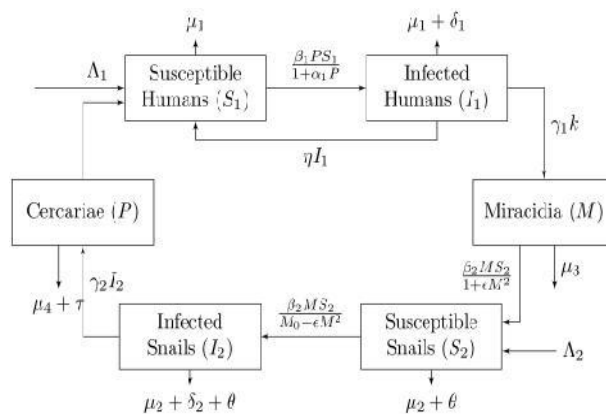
$\mu_1$

$\mu_1 + \delta_1$

$\Lambda_1$

Susceptible Humans $(S_1)$

$\frac{\beta_1 P S_1}{1+\alpha_1 P}$

Infected Humans $(I_1)$

$\eta I_1$

$\gamma_1 k$

Cercariae $(P)$

Miracidia $(M)$

$\frac{\beta_2 M S_2}{1+\epsilon M^2}$

$\mu_3$

$\gamma_2 I_2$

$\mu_4 + \tau$

$\frac{\beta_2 M S_2}{M_0 - \epsilon M^2}$

Infected Snails $(I_2)$

Susceptible Snails $(S_2)$

$\Lambda_2$

$\mu_2 + \delta_2 + \theta$

$\mu_2 + \theta$